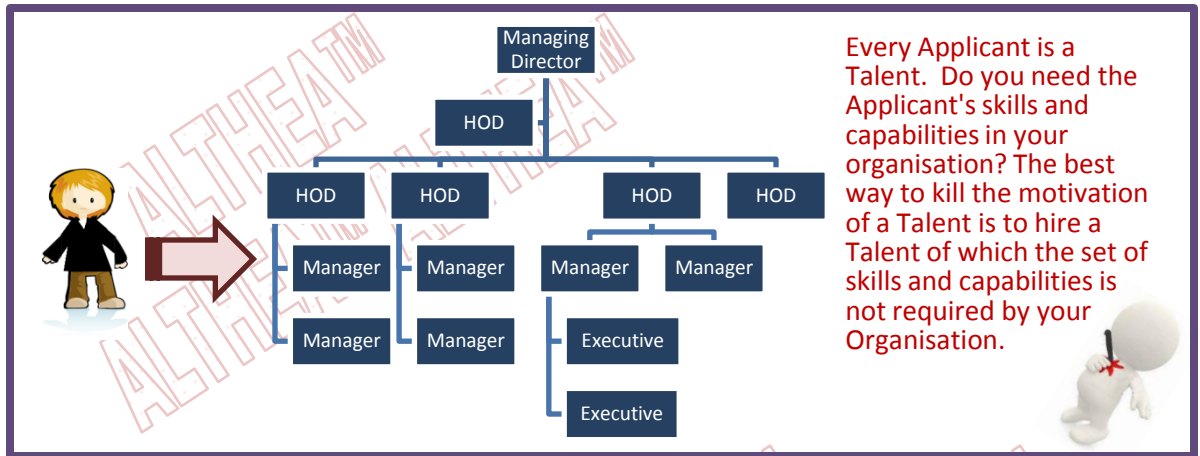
Managing Director

HOD

HOD

HOD

HOD

HOD

Manager

Manager

Manager

Manager

Manager

Manager

Executive

Executive

Every Applicant is a Talent. Do you need the Applicant's skills and capabilities in your organisation? The best way to kill the motivation of a Talent is to hire a Talent of which the set of skills and capabilities is not required by your Organisation.

ALTHEA™

ALTHEA™